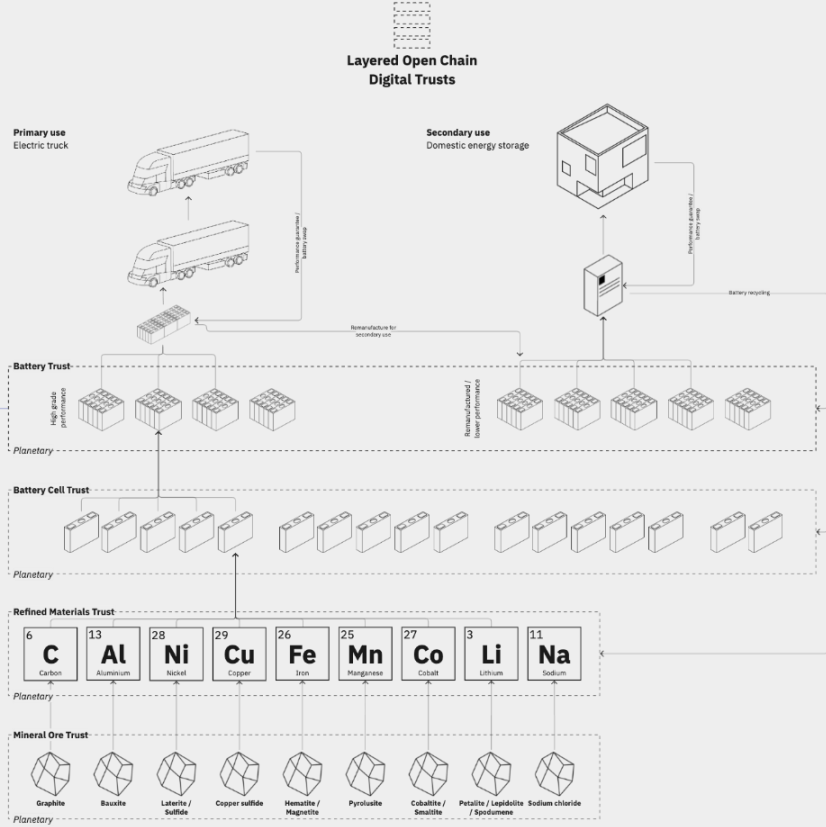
Layered Open Chain Digital Trusts

Primary use
Electric truck

Performance guarantee / battery swap

Secondary use
Domestic energy storage

Performance guarantee / battery swap

Battery recycling

Remanufacture for secondary use

Battery Trust

High grade performance

Remanufactured / lower performance

Planetary

Battery Cell Trust

Planetary

Refined Materials Trust

| 6 C Carbon | 13 Al Aluminium | 28 Ni Nickel | 29 Cu Copper | 26 Fe Iron | 25 Mn Manganese | 27 Co Cobalt | 3 Li Lithium | 11 Na Sodium |
|---|---|---|---|---|---|---|---|---|

Planetary

Mineral Ore Trust

Graphite
Bauxite
Laterite / Sulfide
Copper sulfide
Hematite / Magnetite
Pyrolusite
Cobaltite / Smaltite
Petalite / Lepidolite / Spodumene
Sodium chloride

Planetary